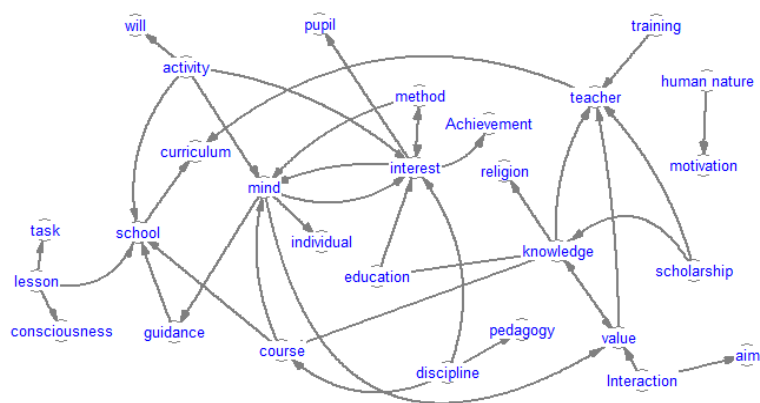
will
pupil
training
activity
method
teacher
human nature
Achievement
curriculum
interest
religion
motivation
mind
task
school
individual
knowledge
education
scholarship
lesson
pedagogy
consciousness
guidance
value
course
discipline
aim
Interaction